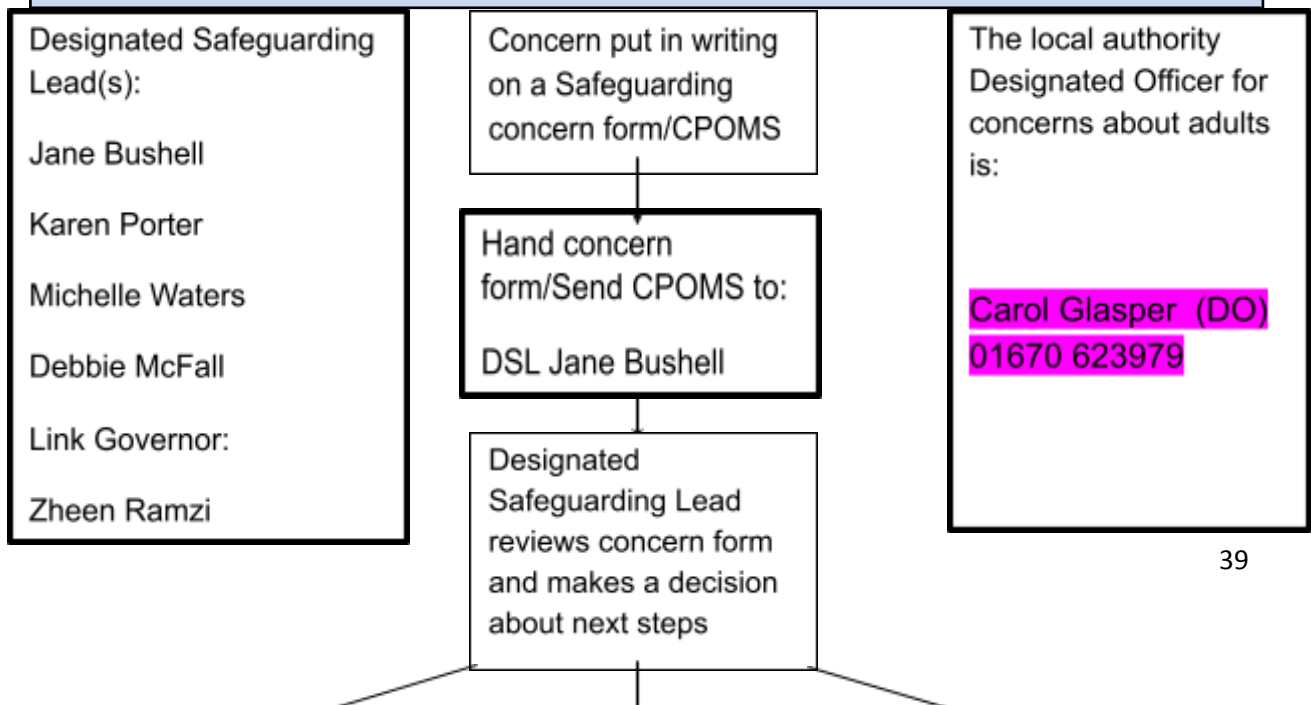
Designated Safeguarding Lead(s):

Jane Bushell

Karen Porter

Michelle Waters

Debbie McFall

Link Governor:

Zheen Ramzi

Concern put in writing on a Safeguarding concern form/CPOMS

Hand concern form/Send CPOMS to:

DSL Jane Bushell

Designated Safeguarding Lead reviews concern form and makes a decision about next steps

The local authority Designated Officer for concerns about adults is:

Carol Glasper (DO) 01670 623979

39